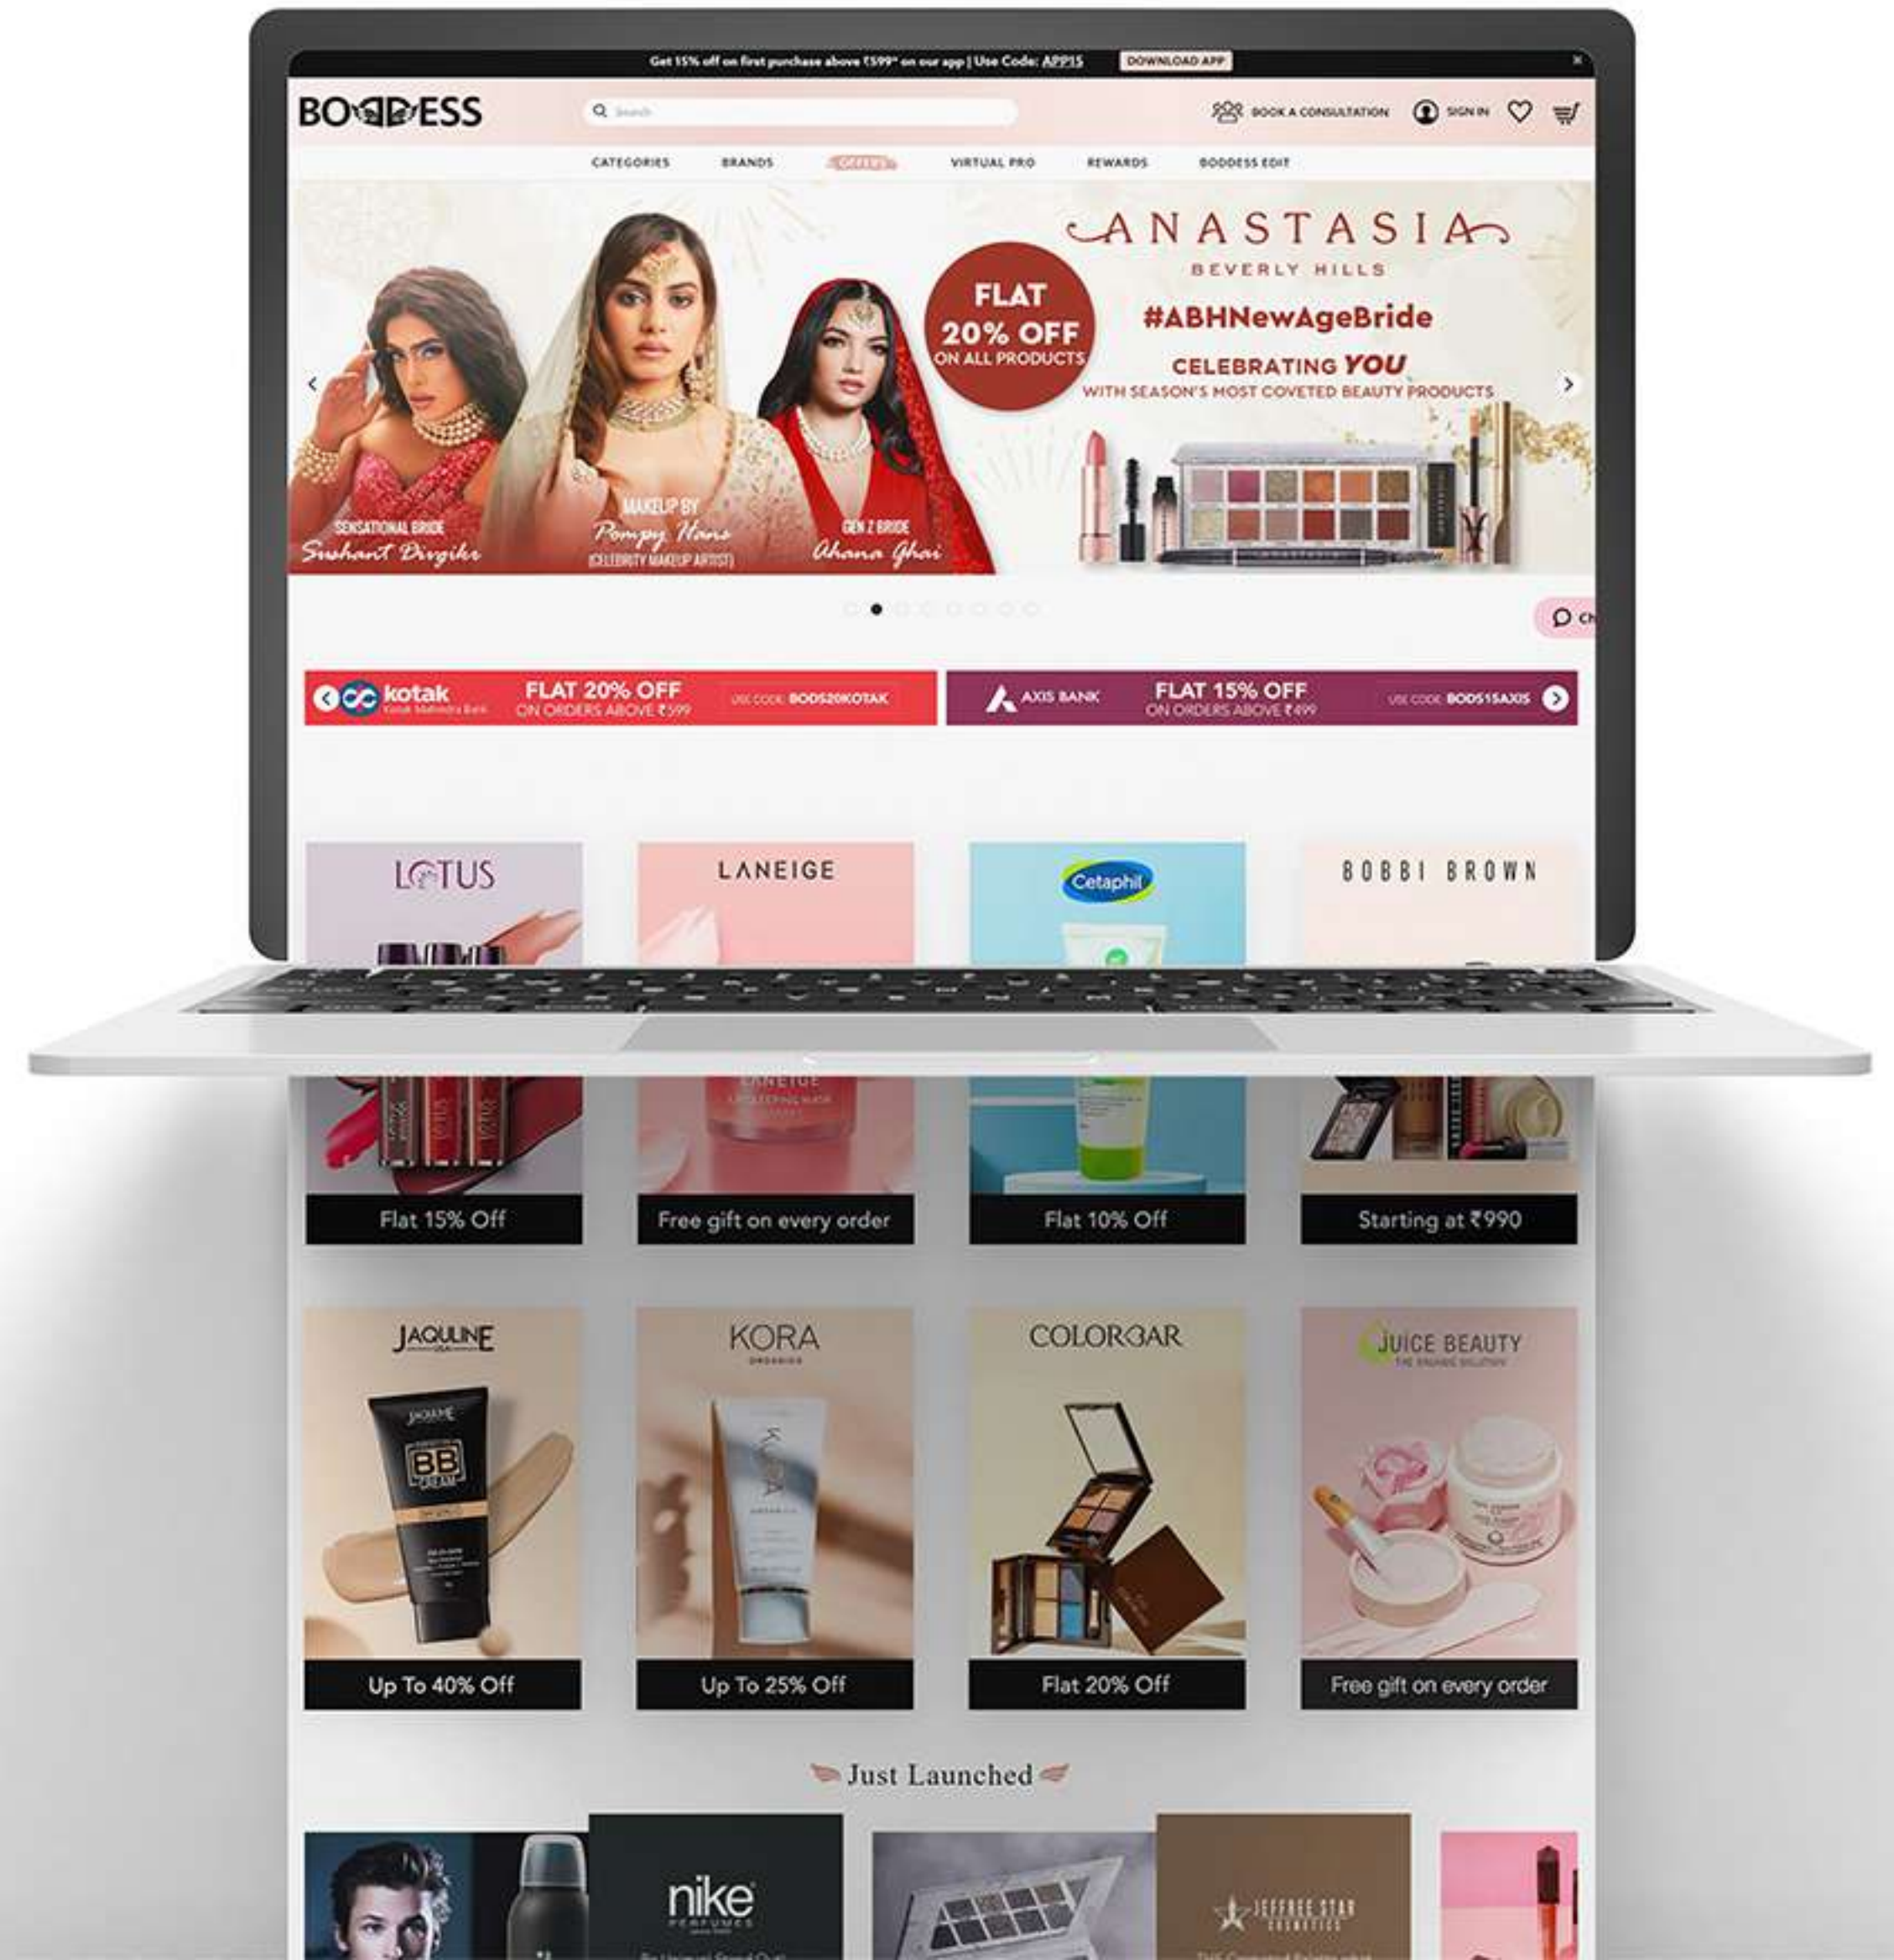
Get 15% off on first purchase above ₹599* on our app | Use Code: APP15 DOWNLOAD APP

BODDESS

Search

BOOK A CONSULTATION SIGN IN

CATEGORIES BRANDS OFFERS VIRTUAL PRO REWARDS BODDESS EDIT

ANASTASIA BEVERLY HILLS

FLAT 20% OFF ON ALL PRODUCTS

#ABHNewAgeBride

CELEBRATING YOU WITH SEASON'S MOST COVETED BEAUTY PRODUCTS

SENSATIONAL BRIDE Sushant Divgikr

MAKEUP BY Pompy Hans (CELEBRITY MAKEUP ARTIST)

GEN Z BRIDE Ahana Ghai

kotak Kotak Mahindra Bank FLAT 20% OFF ON ORDERS ABOVE ₹599 USE CODE: BODS20KOTAK

AXIS BANK FLAT 15% OFF ON ORDERS ABOVE ₹499 USE CODE: BODS15AXIS

LOTUS
Flat 15% Off

LANEIGE
Free gift on every order

Cetaphil
Flat 10% Off

BOBBI BROWN
Starting at ₹990

JAQULINE USA
Up To 40% Off

KORA ORGANICS
Up To 25% Off

COLORBAR
Flat 20% Off

JUICE BEAUTY
Free gift on every order

Just Launched

nike PERFUMES

JEFFREE STAR COSMETICS